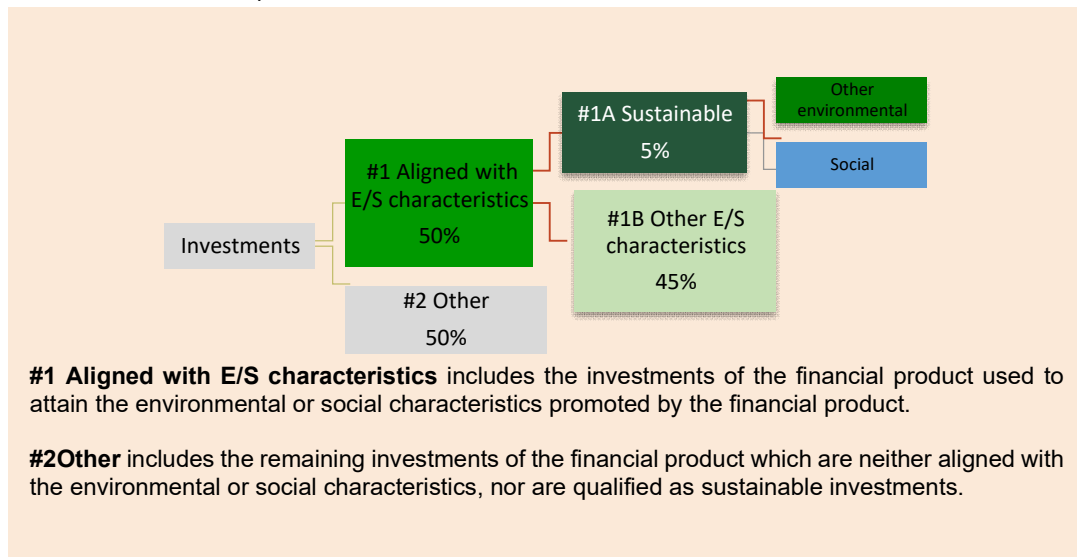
Investments

#1 Aligned with E/S characteristics
50%

#2 Other
50%

#1A Sustainable
5%

#1B Other E/S characteristics
45%

Other environmental

Social

**#1 Aligned with E/S characteristics** includes the investments of the financial product used to attain the environmental or social characteristics promoted by the financial product.

**#2Other** includes the remaining investments of the financial product which are neither aligned with the environmental or social characteristics, nor are qualified as sustainable investments.